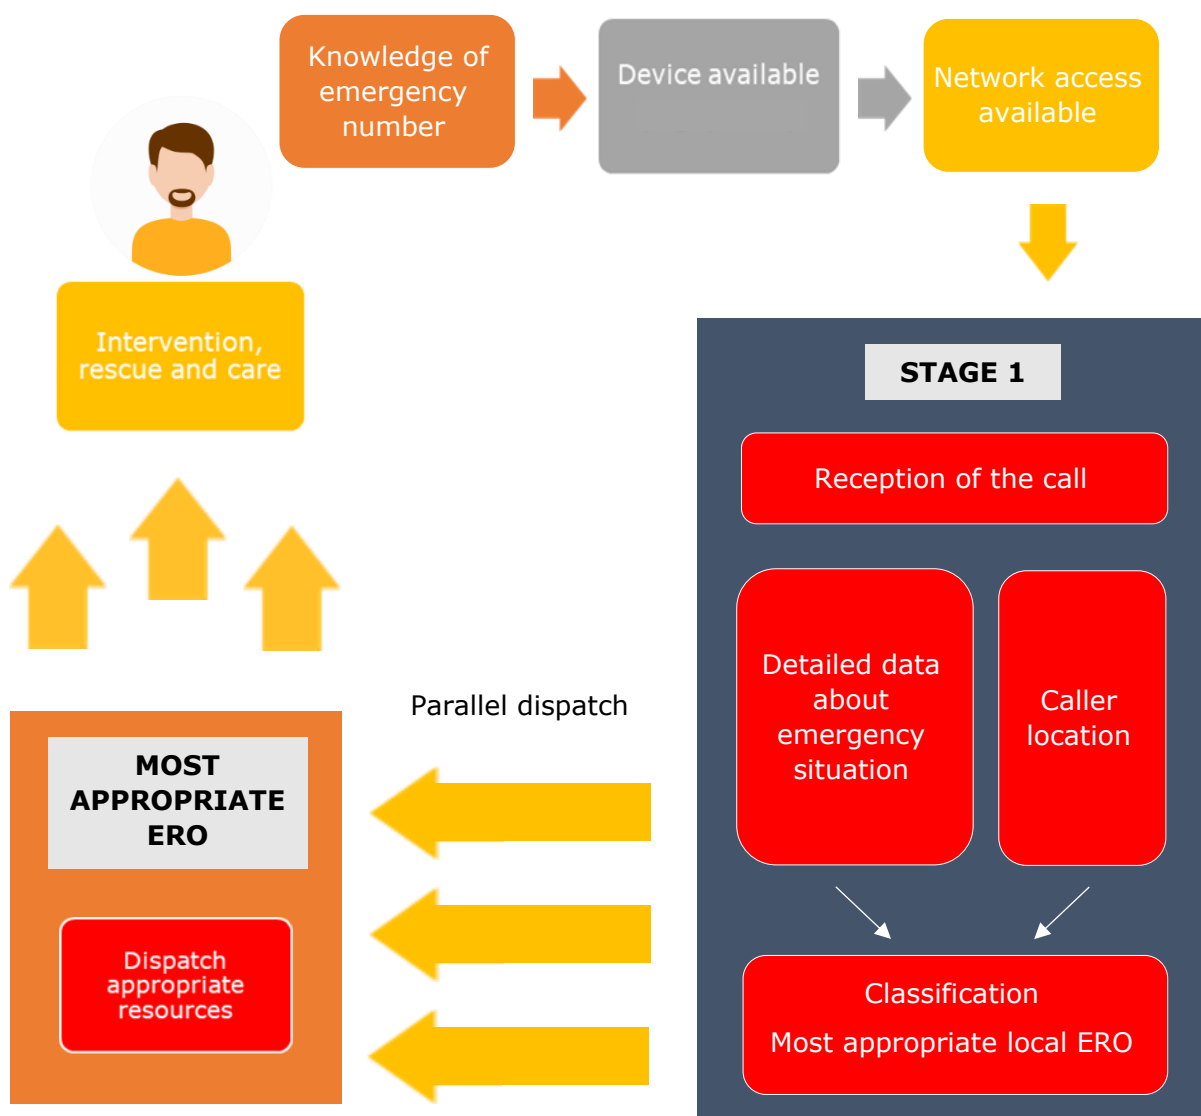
Knowledge of emergency number

Device available

Network access available

Intervention, rescue and care

STAGE 1

Reception of the call

Detailed data about emergency situation

Caller location

Classification

Most appropriate local ERO

Parallel dispatch

MOST APPROPRIATE ERO

Dispatch appropriate resources